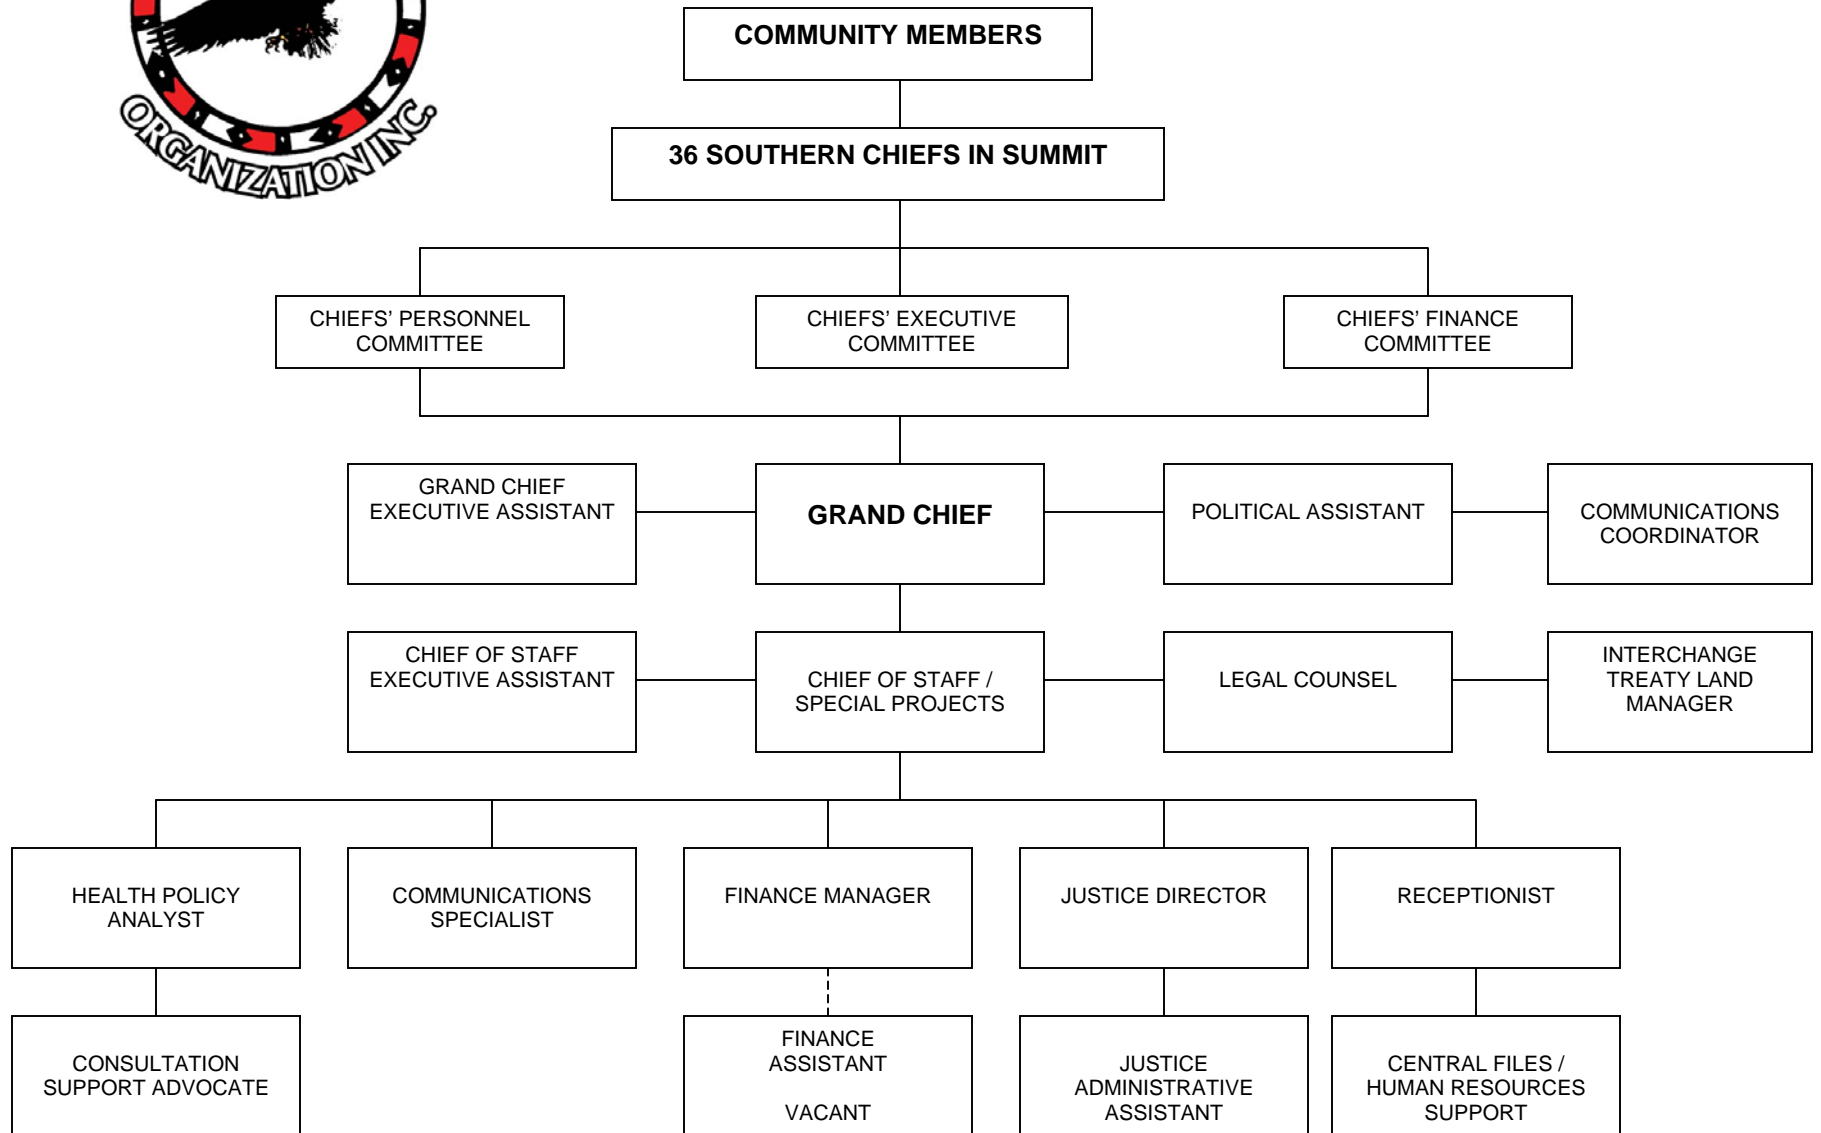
ORGANIZATION INC.

COMMUNITY MEMBERS

36 SOUTHERN CHIEFS IN SUMMIT

CHIEFS' PERSONNEL COMMITTEE

CHIEFS' EXECUTIVE COMMITTEE

CHIEFS' FINANCE COMMITTEE

GRAND CHIEF EXECUTIVE ASSISTANT

GRAND CHIEF

POLITICAL ASSISTANT

COMMUNICATIONS COORDINATOR

CHIEF OF STAFF EXECUTIVE ASSISTANT

CHIEF OF STAFF / SPECIAL PROJECTS

LEGAL COUNSEL

INTERCHANGE TREATY LAND MANAGER

HEALTH POLICY ANALYST

COMMUNICATIONS SPECIALIST

FINANCE MANAGER

JUSTICE DIRECTOR

RECEPTIONIST

CONSULTATION SUPPORT ADVOCATE

FINANCE ASSISTANT

VACANT

JUSTICE ADMINISTRATIVE ASSISTANT

CENTRAL FILES / HUMAN RESOURCES SUPPORT